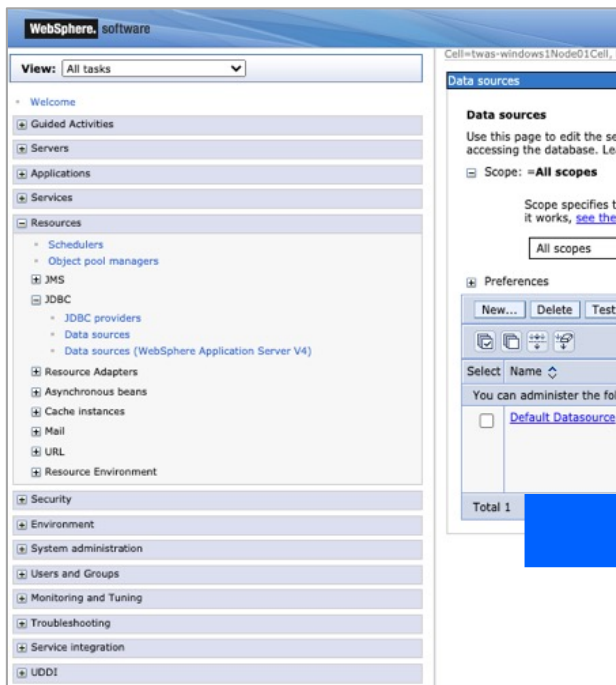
WebSphere. software

View: All tasks

Welcome
Guided Activities
Servers
Applications
Services
Resources
Schedulers
Object pool managers
JMS
JDBC
JDBC providers
Data sources
Data sources (WebSphere Application Server V4)
Resource Adapters
Asynchronous beans
Cache instances
Mail
URL
Resource Environment
Security
Environment
System administration
Users and Groups
Monitoring and Tuning
Troubleshooting
Service integration
UDDI

Cell=twas-windows1Node01Cell,

Data sources

Data sources

Use this page to edit the se accessing the database. Le

Scope: =All scopes

Scope specifies t it works, see the

All scopes

Preferences

New... Delete Test

Select Name

You can administer the fol

Default Datasource

Total 1